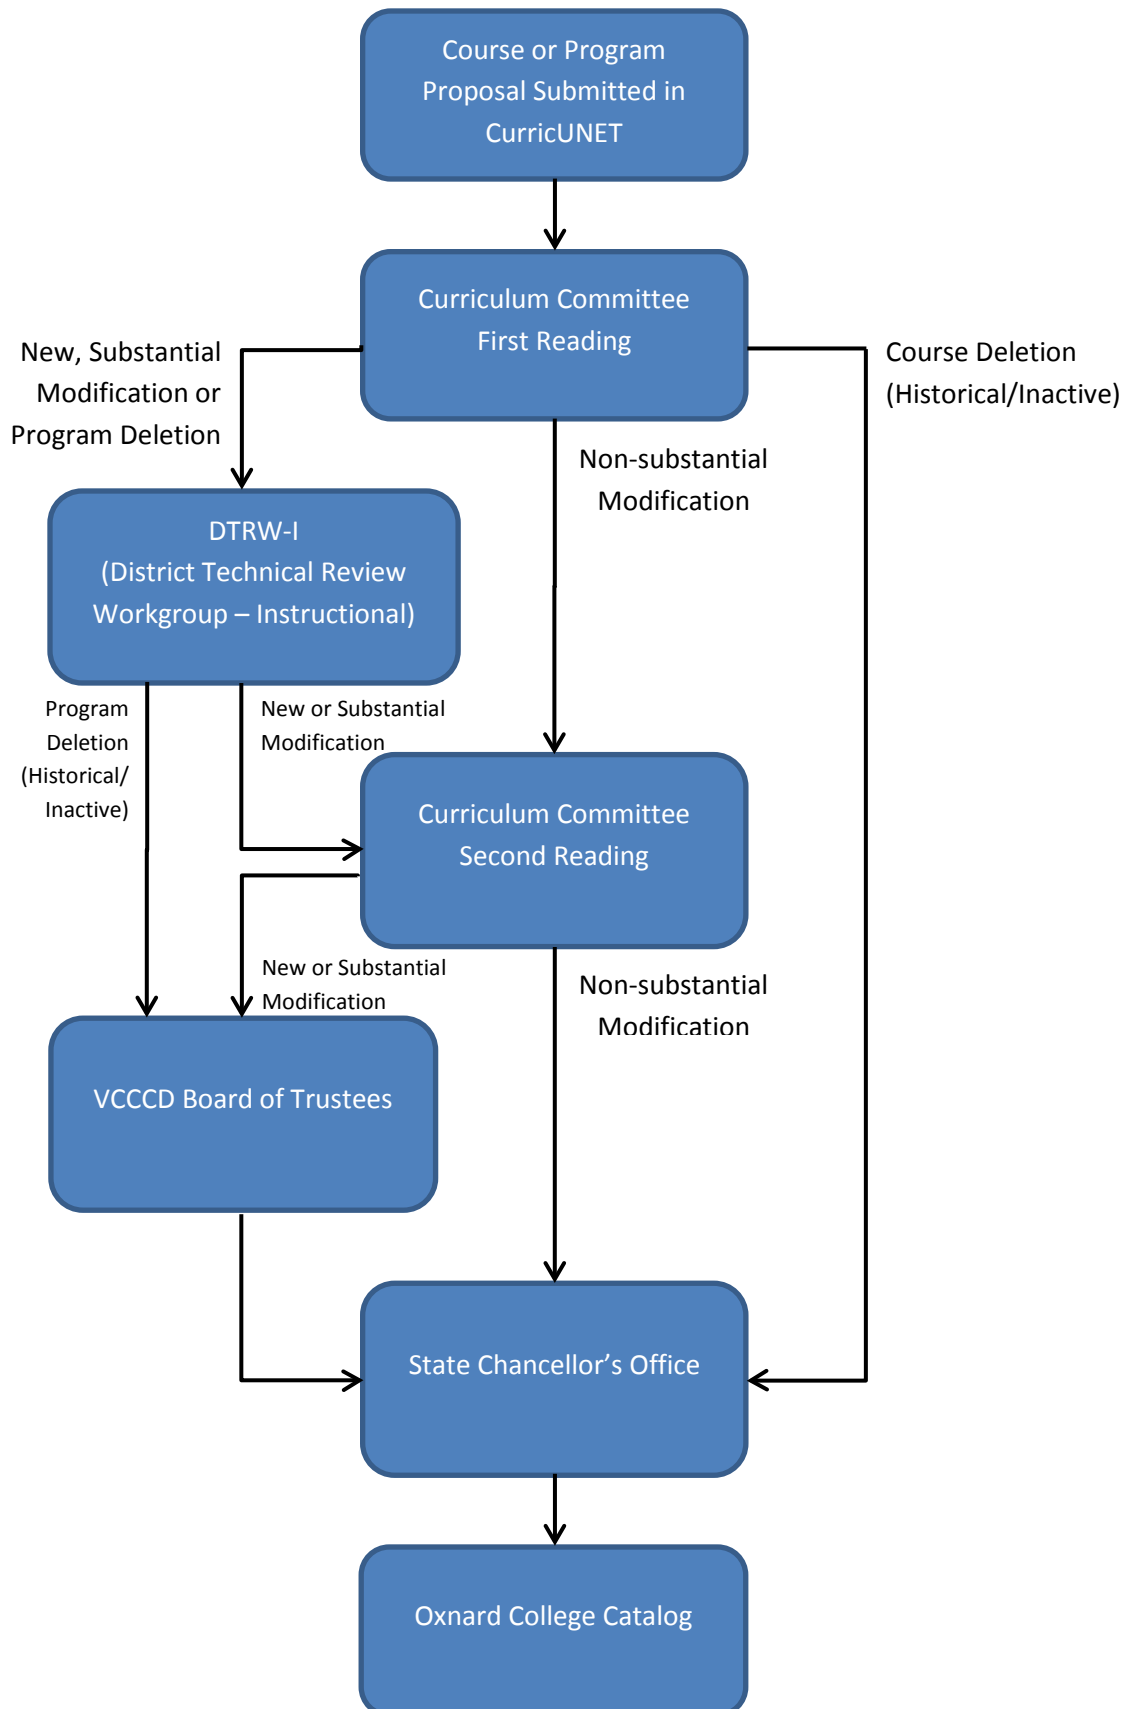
Course or Program Proposal Submitted in CurricUNET

Curriculum Committee First Reading

New, Substantial Modification or Program Deletion

Course Deletion (Historical/Inactive)

Non-substantial Modification

DTRW-I (District Technical Review Workgroup – Instructional)

Program Deletion (Historical/ Inactive)

New or Substantial Modification

Curriculum Committee Second Reading

New or Substantial Modification

Non-substantial Modification

VCCCD Board of Trustees

State Chancellor's Office

Oxnard College Catalog